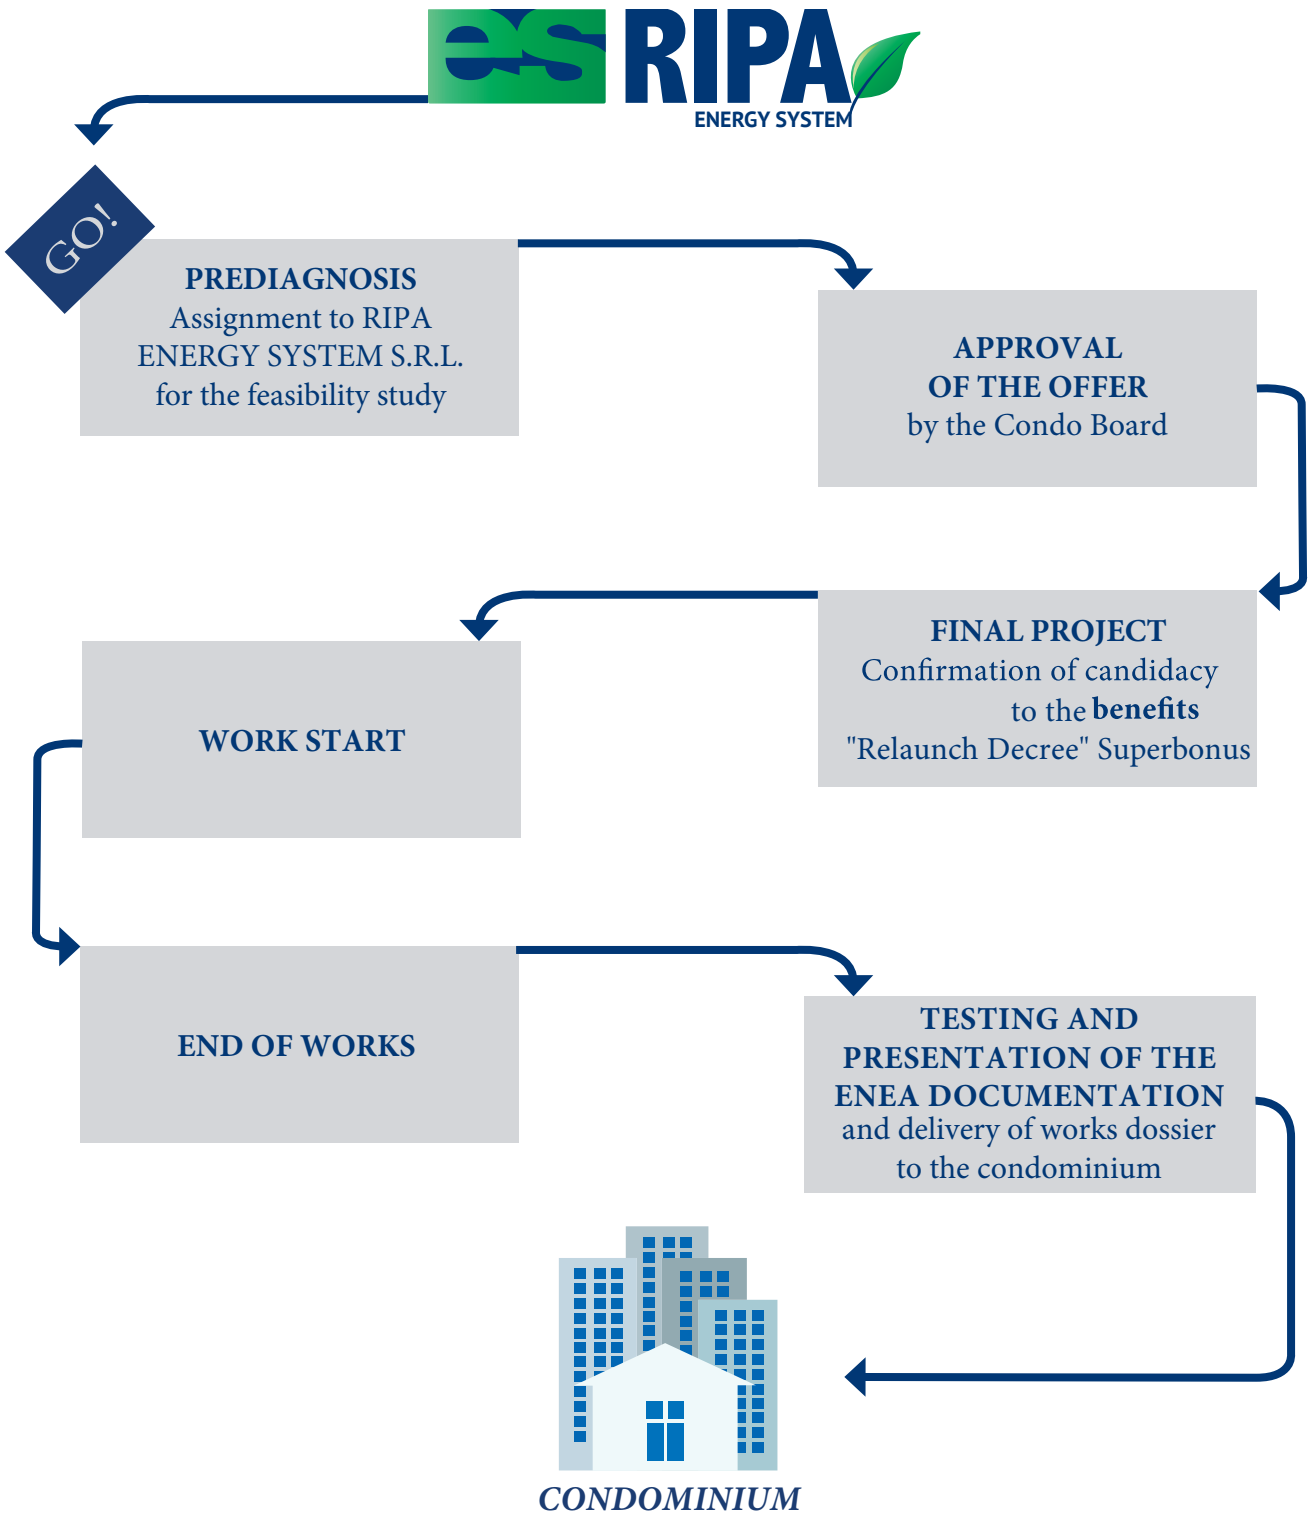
es RIPA
ENERGY SYSTEM

GO!

PREDIAGNOSIS
Assignment to RIPA ENERGY SYSTEM S.R.L. for the feasibility study

APPROVAL OF THE OFFER
by the Condo Board

FINAL PROJECT
Confirmation of candidacy to the **benefits** "Relaunch Decree" Superbonus

WORK START

END OF WORKS

TESTING AND PRESENTATION OF THE ENEA DOCUMENTATION
and delivery of works dossier to the condominium

CONDOMINIUM